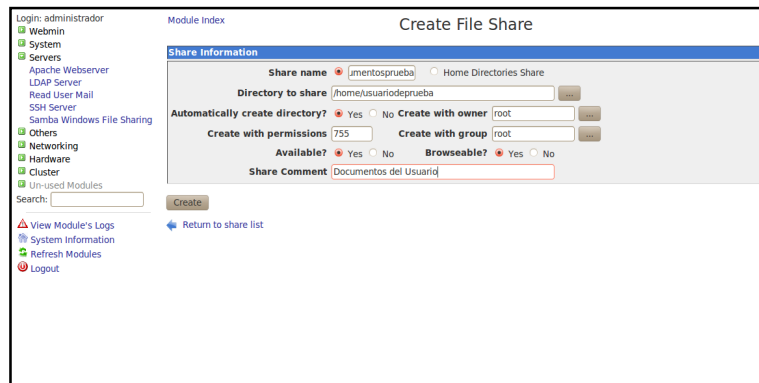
Login: administrador
Webmin
System
Servers
Apache Webserver
LDAP Server
Read User Mail
SSH Server
Samba Windows File Sharing
Others
Networking
Hardware
Cluster
Un-used Modules
Search:

View Module's Logs
System Information
Refresh Modules
Logout

Module Index

Create File Share

Share Information

| | | | |
|---|---|---|---|
| Share name | umentosprueba | Home Directories Share | |
| Directory to share | /home/usuariodeprueba ... | | |
| Automatically create directory? | Yes No | Create with owner | root ... |
| Create with permissions | 755 | Create with group | root ... |
| Available? | Yes No | Browseable? | Yes No |
| Share Comment | Documentos del Usuario | | |

Create

Return to share list